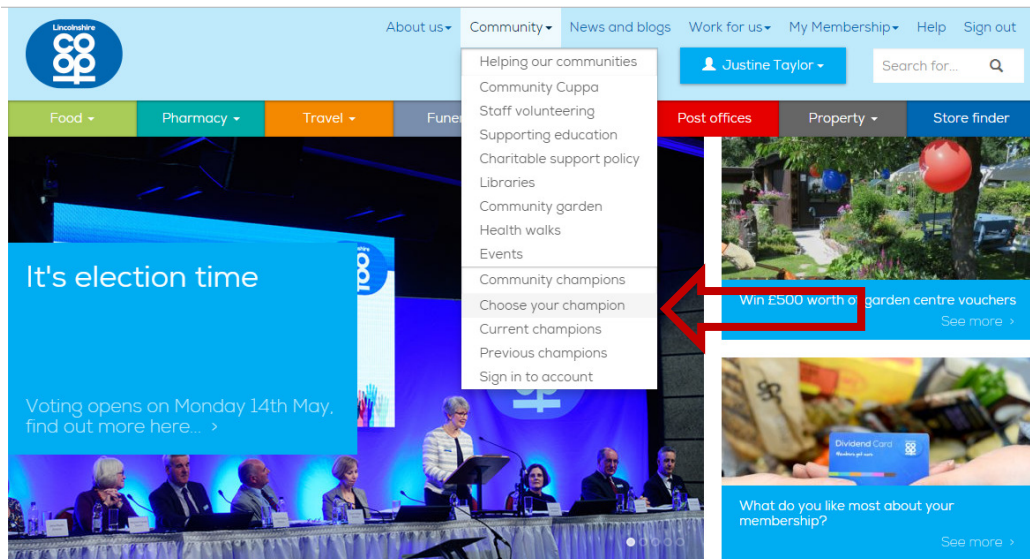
Lincolnshire co op

About us ▾ Community ▾ News and blogs Work for us ▾ My Membership ▾ Help Sign out

Justine Taylor ▾

Search for...

Food ▾ Pharmacy ▾ Travel ▾ Funer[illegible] Post offices Property ▾ Store finder

Helping our communities
Community Cuppa
Staff volunteering
Supporting education
Charitable support policy
Libraries
Community garden
Health walks
Events
Community champions
Choose your champion
Current champions
Previous champions
Sign in to account

It's election time

Voting opens on Monday 14th May, find out more here... ›

Win £500 worth of garden centre vouchers
See more ›

Dividend Card

What do you like most about your membership?
See more ›